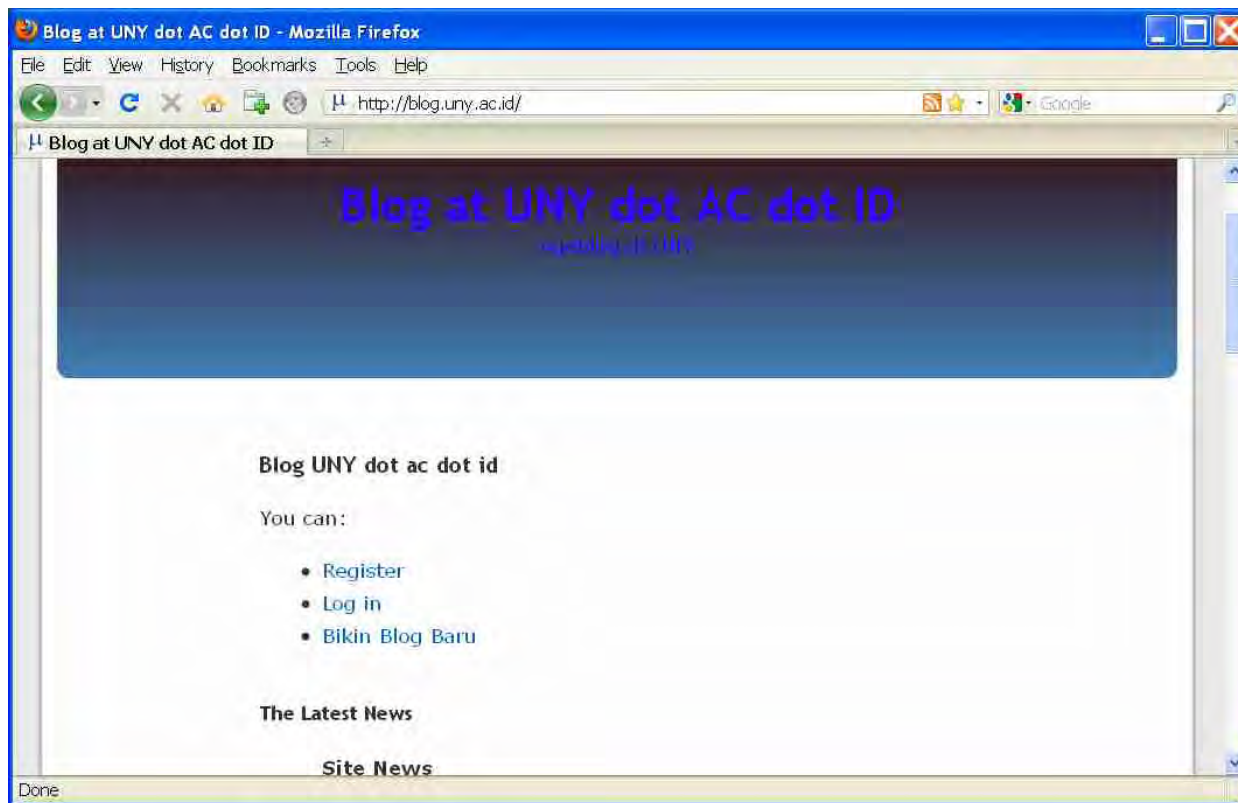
Blog at UNY dot AC dot ID - Mozilla Firefox

File Edit View History Bookmarks Tools Help

http://blog.uny.ac.id/

Google

Blog at UNY dot AC dot ID

Blog at UNY dot AC dot ID

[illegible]

Blog UNY dot ac dot id

You can:

- Register
- Log in
- Bikin Blog Baru

The Latest News

Site News

Done